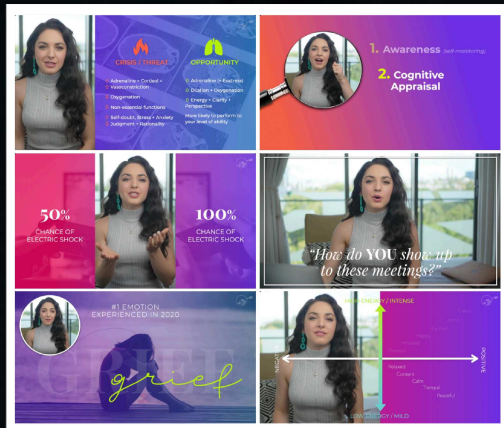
CRISIS / THREAT

Adrenaline + Cortisol + Vasoconstriction

Oxygenation

Non-essential functions

Self-doubt, Stress + Anxiety Judgment + Rationality

OPPORTUNITY

Adrenaline (+ Eustress)

Dilation + Oxygenation

Energy + Clarity + Perspective

More likely to perform to your level of ability

1. Awareness (self-monitoring)

2. Cognitive Appraisal

50%
CHANCE OF ELECTRIC SHOCK

100%
CHANCE OF ELECTRIC SHOCK

"How do YOU show up to these meetings?"

#1 EMOTION EXPERIENCED IN 2020

GRIEF

grief

HIGH ENERGY / INTENSE

NEGATIVE

POSITIVE

Relaxed
Content
Calm
Tranquil
Peaceful

LOW ENERGY / MILD